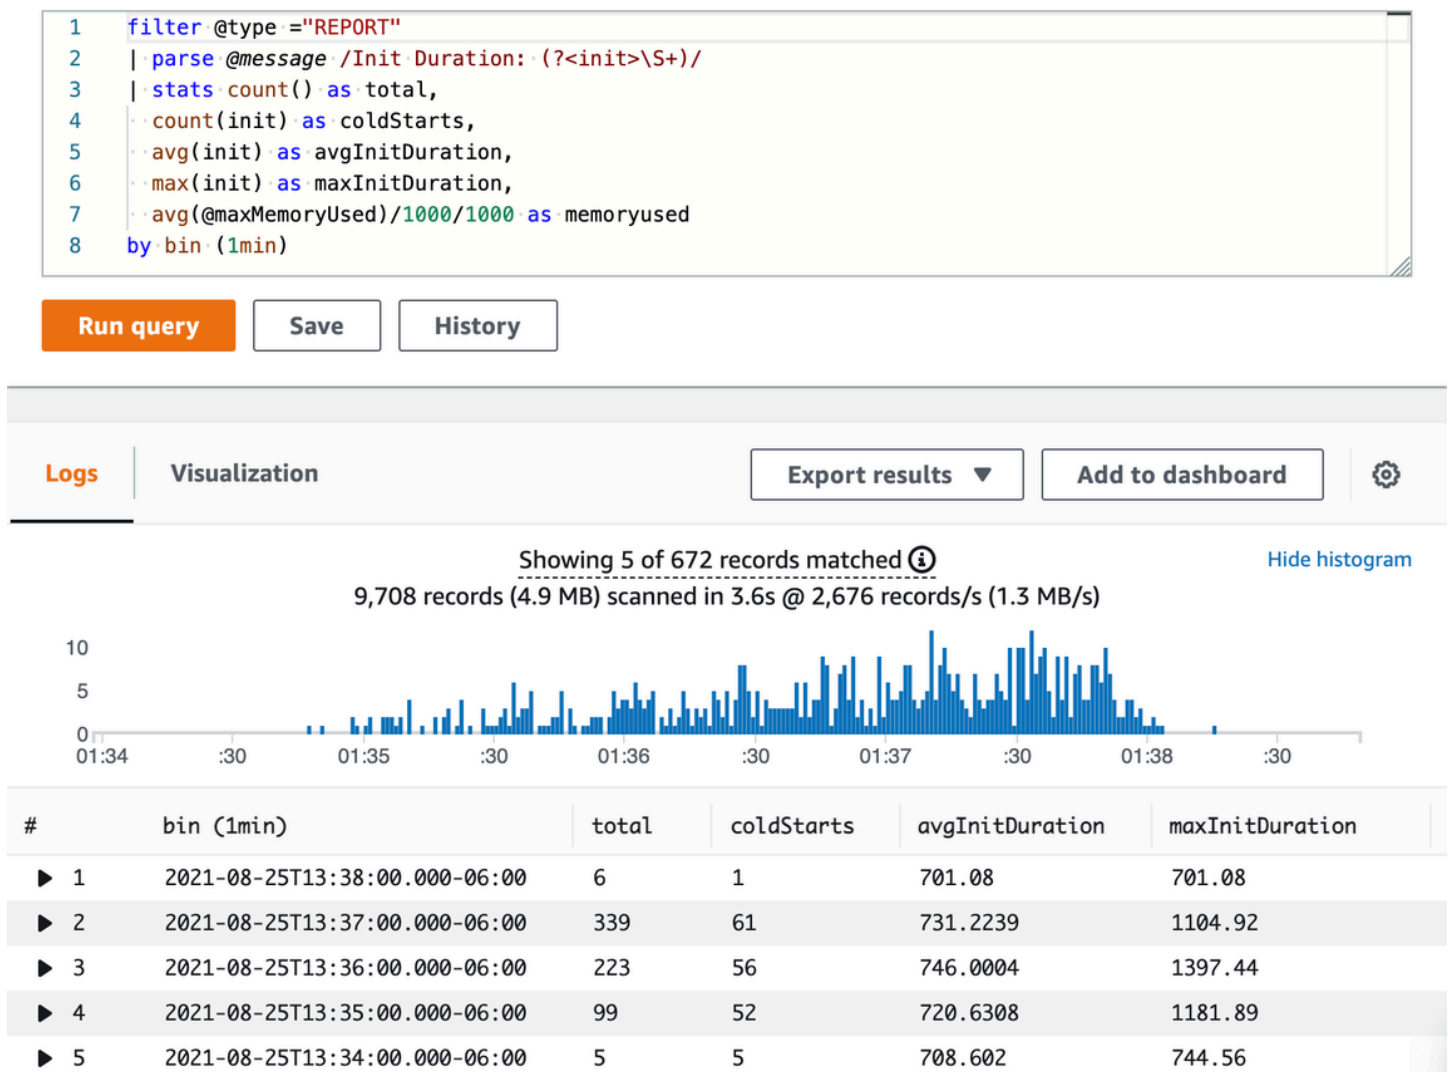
1 filter @type ="REPORT"
2 | parse @message /Init Duration: (?<init>\S+)/
3 | stats count() as total,
4 count(init) as coldStarts,
5 avg(init) as avgInitDuration,
6 max(init) as maxInitDuration,
7 avg(@maxMemoryUsed)/1000/1000 as memoryused
8 by bin (1min)

Run query | Save | History

Logs | Visualization | Export results ▼ | Add to dashboard

Showing 5 of 672 records matched
9,708 records (4.9 MB) scanned in 3.6s @ 2,676 records/s (1.3 MB/s)

Hide histogram

10
5
0
01:34 :30 01:35 :30 01:36 :30 01:37 :30 01:38 :30

| # | bin (1min) | total | coldStarts | avgInitDuration | maxInitDuration |
|---|---|---|---|---|---|
| ▶ 1 | 2021-08-25T13:38:00.000-06:00 | 6 | 1 | 701.08 | 701.08 |
| ▶ 2 | 2021-08-25T13:37:00.000-06:00 | 339 | 61 | 731.2239 | 1104.92 |
| ▶ 3 | 2021-08-25T13:36:00.000-06:00 | 223 | 56 | 746.0004 | 1397.44 |
| ▶ 4 | 2021-08-25T13:35:00.000-06:00 | 99 | 52 | 720.6308 | 1181.89 |
| ▶ 5 | 2021-08-25T13:34:00.000-06:00 | 5 | 5 | 708.602 | 744.56 |